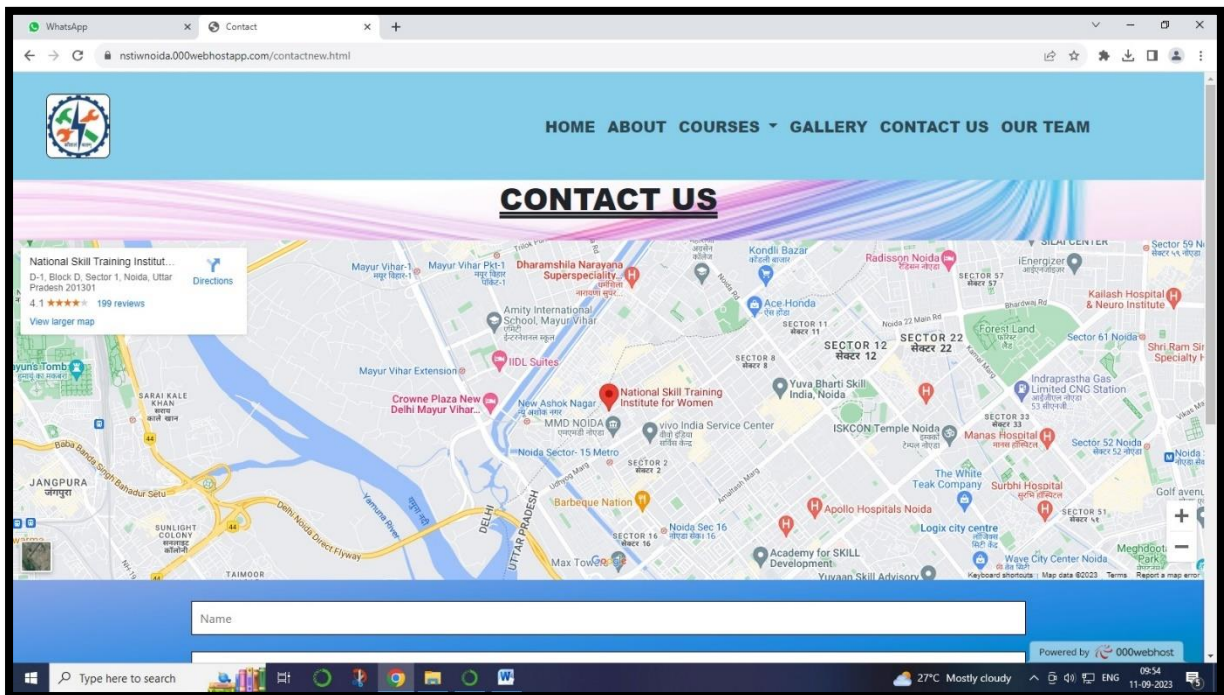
WhatsApp

Contact

nstiwnoida.000webhostapp.com/contactnew.html

HOME ABOUT COURSES GALLERY CONTACT US OUR TEAM

CONTACT US

National Skill Training Institut...
D-1, Block D, Sector 1, Noida, Uttar Pradesh 201301
4.1 ★★★★ 199 reviews
View larger map
Directions

Mayur Vihar-1
Mayur Vihar Pkt-1
Dharamshila Narayana Superspeciality...
Kondli Bazar
Radisson Noida
SECTOR 57
iEnergizer
Sector 59 N
Amity International School, Mayur Vihar
Ace Honda
SECTOR 11
Noida 22 Main Rd
SECTOR 12
SECTOR 22
Forest Land
Bhardwaj Rd
Kailash Hospital & Neuro Institute
Sector 61 Noida
Shri Ram Sin Specialty H
IIDL Suites
SECTOR 8
Mayur Vihar Extension
Humayun's Tomb
SARAI KALE KHAN
Crowne Plaza New Delhi Mayur Vihar...
New Ashok Nagar
National Skill Training Institute for Women
Yuva Bharti Skill India, Noida
Indraprastha Gas Limited CNG Station
MMD NOIDA
vivo India Service Center
ISKCON Temple Noida
SECTOR 33
Manas Hospital
Sector 52 Noida
Noida
Noida Sector- 15 Metro
SECTOR 2
Baba Banda Singh Bahadur Setu
JANGPURA
Barbeque Nation
The White Teak Company
Surbhi Hospital
Golf avenu
Delhi Noida Direct Flyway
Yamuna River
DELHI
UTTAR PRADESH
Apollo Hospitals Noida
SECTOR 51
SUNLIGHT COLONY
SECTOR 16
Noida Sec 16
Logix city centre
Max Tower
Academy for SKILL Development
Wave City Center Noida
Meghdoot Park
TAIMOOR
Yuvaan Skill Advisory
Keyboard shortcuts | Map data ©2023 Terms Report a map error

Name

Powered by 000webhost

Type here to search
27°C Mostly cloudy ENG 09:54 11-09-2023